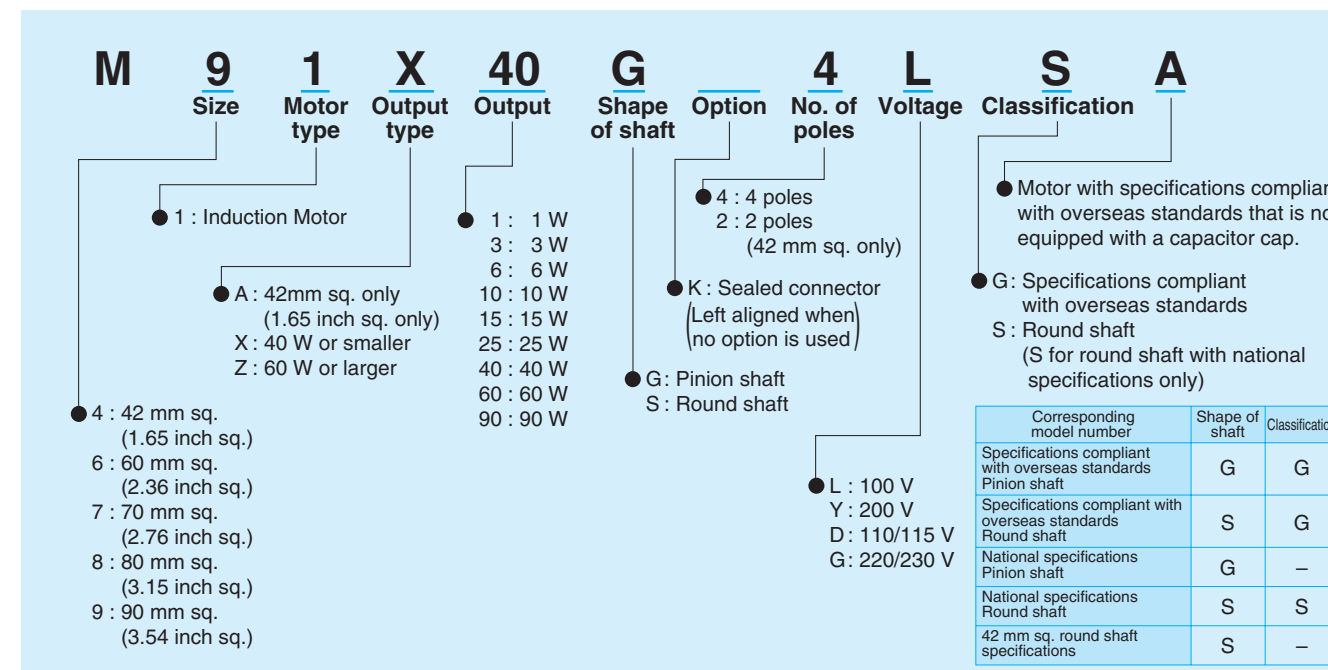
M 9 1 X 40 G \_\_\_ 4 L S A

Size Motor type Output type Output Shape of shaft Option No. of poles Voltage Classification

1 : Induction Motor

A : 42mm sq. only (1.65 inch sq. only)
X : 40 W or smaller
Z : 60 W or larger

4 : 42 mm sq. (1.65 inch sq.)
6 : 60 mm sq. (2.36 inch sq.)
7 : 70 mm sq. (2.76 inch sq.)
8 : 80 mm sq. (3.15 inch sq.)
9 : 90 mm sq. (3.54 inch sq.)

1 : 1 W
3 : 3 W
6 : 6 W
10 : 10 W
15 : 15 W
25 : 25 W
40 : 40 W
60 : 60 W
90 : 90 W

G: Pinion shaft
S : Round shaft

K : Sealed connector
(Left aligned when no option is used)

4 : 4 poles
2 : 2 poles (42 mm sq. only)

L : 100 V
Y : 200 V
D : 110/115 V
G : 220/230 V

Motor with specifications complian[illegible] with overseas standards that is no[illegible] equipped with a capacitor cap.

G: Specifications compliant with overseas standards
S : Round shaft
(S for round shaft with national specifications only)

| Corresponding model number | Shape of shaft | Classificatio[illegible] |
|---|---|---|
| Specifications compliant with overseas standards Pinion shaft | G | G |
| Specifications compliant with overseas standards Round shaft | S | G |
| National specifications Pinion shaft | G | – |
| National specifications Round shaft | S | S |
| 42 mm sq. round shaft specifications | S | – |